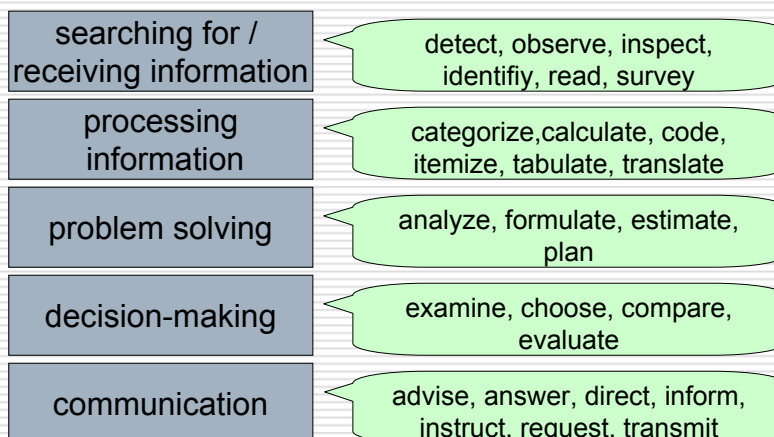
searching for / receiving information

detect, observe, inspect, identifiy, read, survey

processing information

categorize,calculate, code, itemize, tabulate, translate

problem solving

analyze, formulate, estimate, plan

decision-making

examine, choose, compare, evaluate

communication

advise, answer, direct, inform, instruct, request, transmit